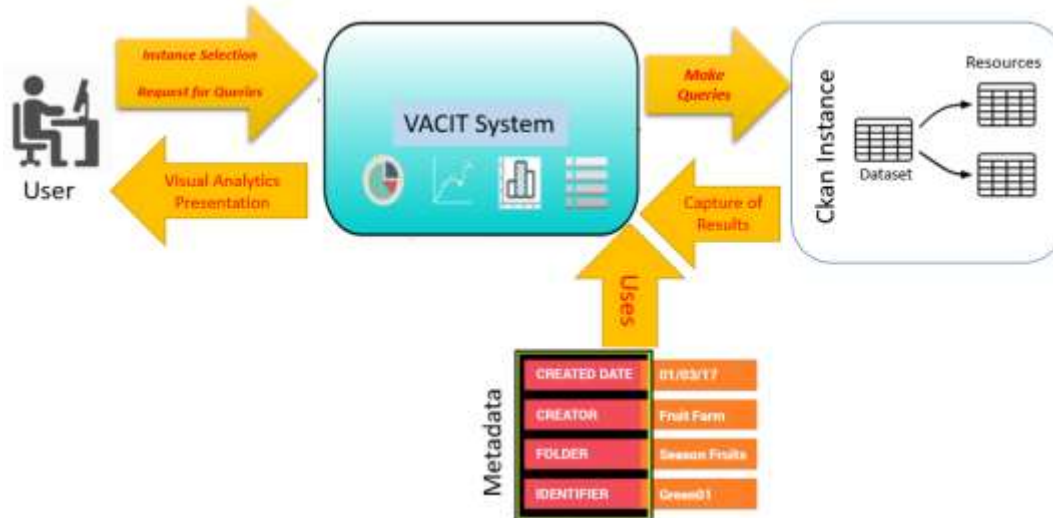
Instance Selection

Request for Queries

User

Visual Analytics Presentation

VACIT System

Make Queries

Capture of Results

Ckan Instance

Resources

Dataset

Uses

Metadata

| CREATED DATE | 01/03/17 |
|---|---|
| CREATOR | Fruit Farm |
| FOLDER | Season Fruits |
| IDENTIFIER | Green01 |